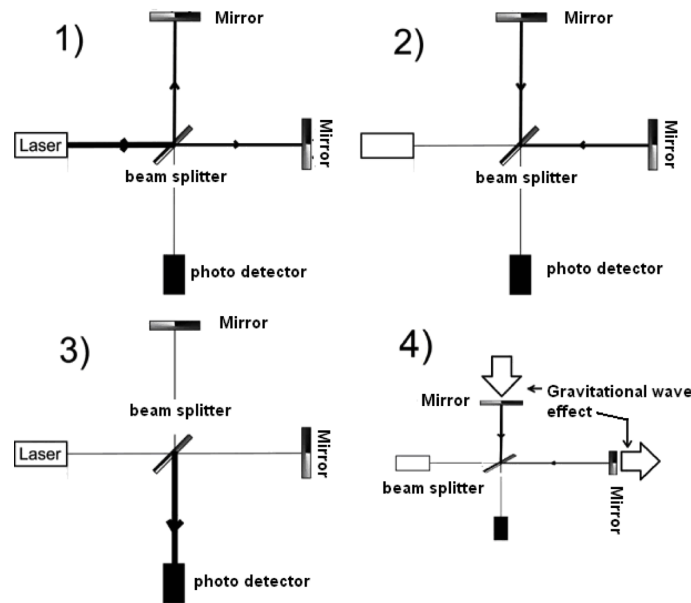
1)

Mirror

Laser

Mirror

beam splitter

photo detector

2)

Mirror

Mirror

beam splitter

photo detector

3)

Mirror

beam splitter

Laser

Mirror

photo detector

4)

Mirror

Gravitational wave effect

beam splitter

Mirror